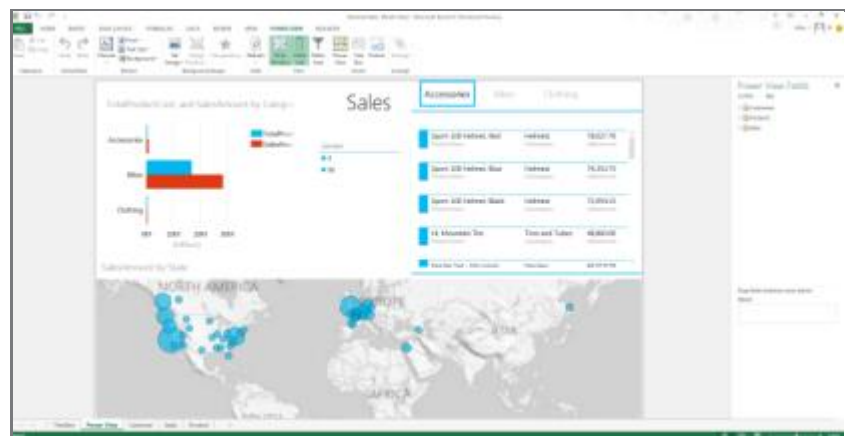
Sales

Accessories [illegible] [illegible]

Accessories

Bikes

Clothing

Sport-100 Helmet, Red | Helmets | 78,027.70

Sport-100 Helmet, Blue | Helmets | 74,353.75

Sport-100 Helmet, Black | Helmets | 72,954.15

HL Mountain Tire | Tires and Tubes | 48,860.00

NORTH AMERICA

AFRICA

Power View Fields